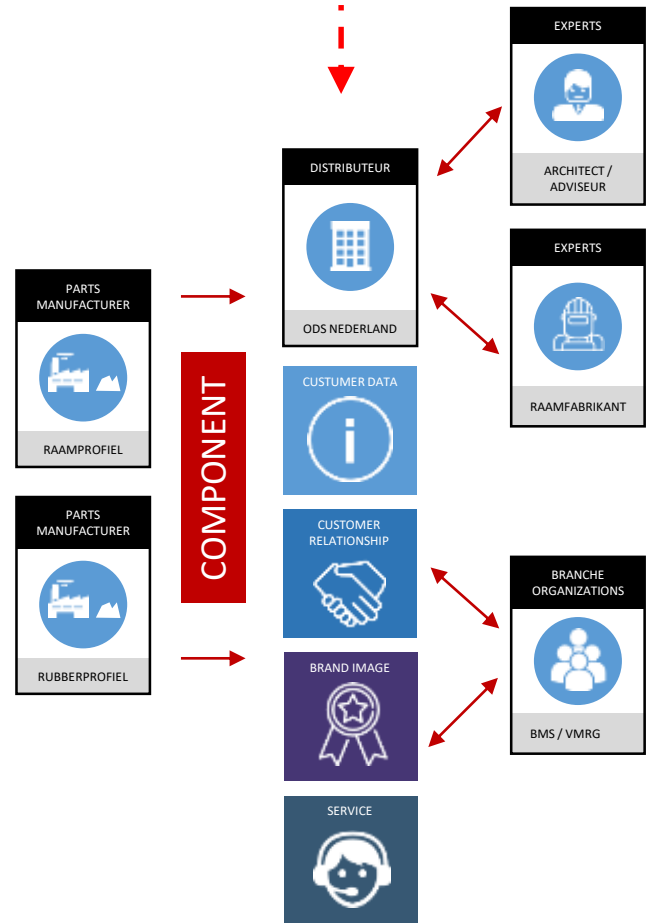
EXPERTS

ARCHITECT / ADVISEUR

DISTRIBUTEUR

ODS NEDERLAND

EXPERTS

RAAMFABRIKANT

PARTS MANUFACTURER

RAAMPROFIEL

COMPONENT

CUSTUMER DATA

CUSTOMER RELATIONSHIP

PARTS MANUFACTURER

RUBBERPROFIEL

BRANCHE ORGANIZATIONS

BMS / VMRG

BRAND IMAGE

SERVICE